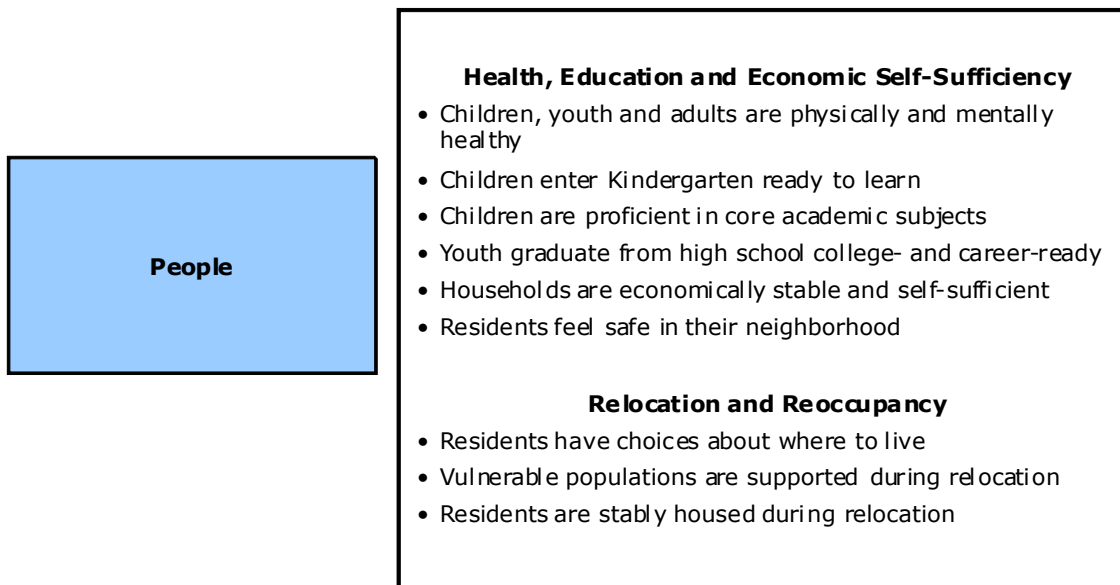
People

Health, Education and Economic Self-Sufficiency

- Children, youth and adults are physically and mentally healthy
- Children enter Kindergarten ready to learn
- Children are proficient in core academic subjects
- Youth graduate from high school college- and career-ready
- Households are economically stable and self-sufficient
- Residents feel safe in their neighborhood

Relocation and Reoccupancy

- Residents have choices about where to live
- Vulnerable populations are supported during relocation
- Residents are stably housed during relocation